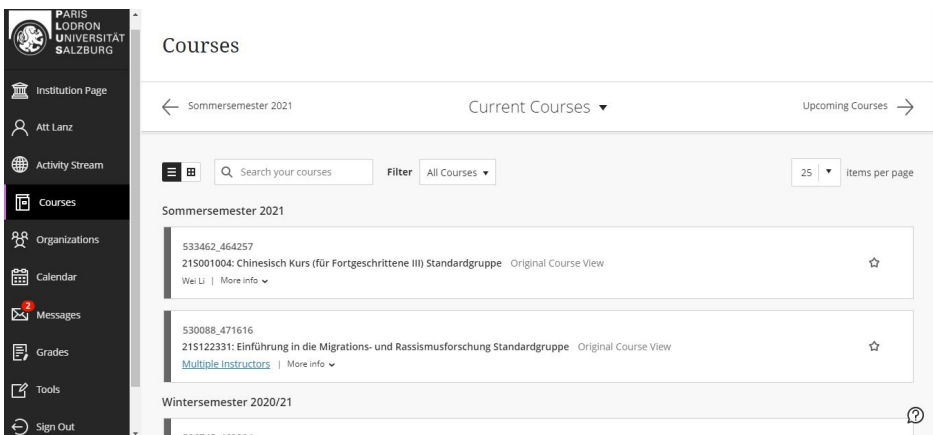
PARIS LODRON UNIVERSITÄT SALZBURG

Institution Page

Att Lanz

Activity Stream

Courses

Organizations

Calendar

2 Messages

Grades

Tools

Sign Out

Courses

Sommersemester 2021

Current Courses

Upcoming Courses

Search your courses

Filter All Courses

25 items per page

Sommersemester 2021

533462_464257
21S001004: Chinesisch Kurs (für Fortgeschrittene III) Standardgruppe Original Course View
Wei Li | More info

530088_471616
21S122331: Einführung in die Migrations- und Rassismusforschung Standardgruppe Original Course View
Multiple Instructors | More info

Wintersemester 2020/21